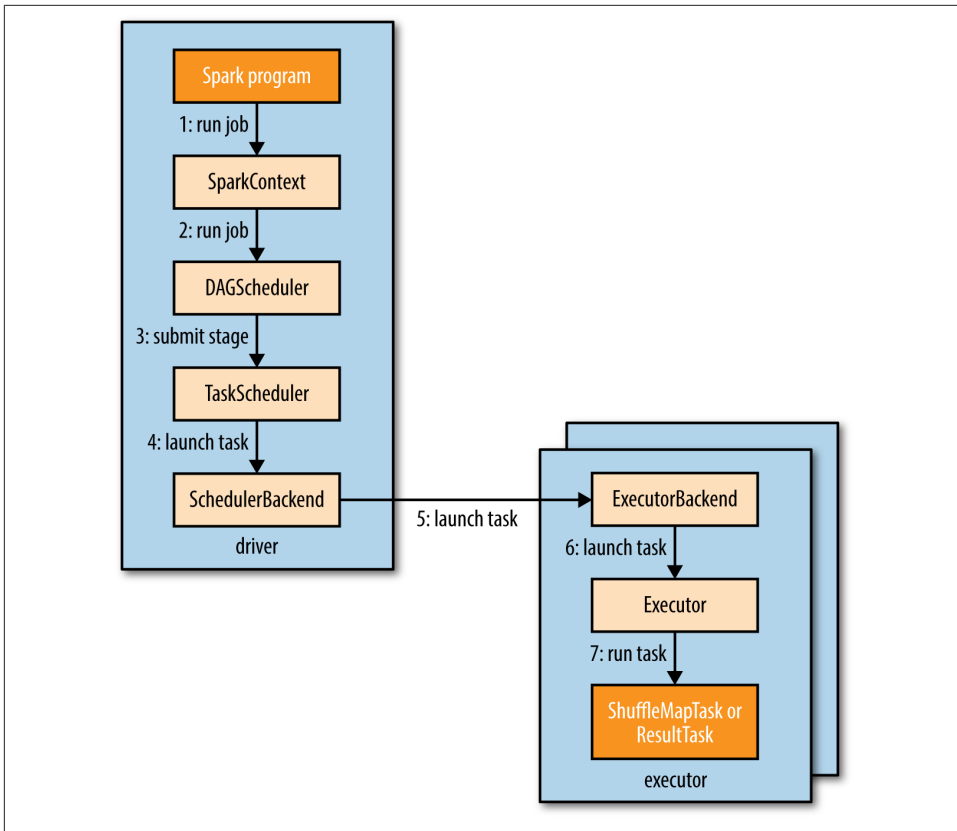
Spark program
1: run job
SparkContext
2: run job
DAGScheduler
3: submit stage
TaskScheduler
4: launch task
SchedulerBackend
driver
5: launch task
ExecutorBackend
6: launch task
Executor
7: run task
ShuffleMapTask or ResultTask
executor